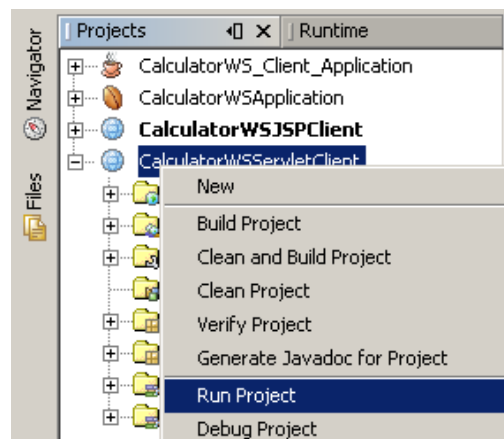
Navigator
Files
Projects
Runtime
CalculatorWS_Client_Application
CalculatorWSApplication
CalculatorWSJSPClient
CalculatorWSServletClient
New
Build Project
Clean and Build Project
Clean Project
Verify Project
Generate Javadoc for Project
Run Project
Debug Project